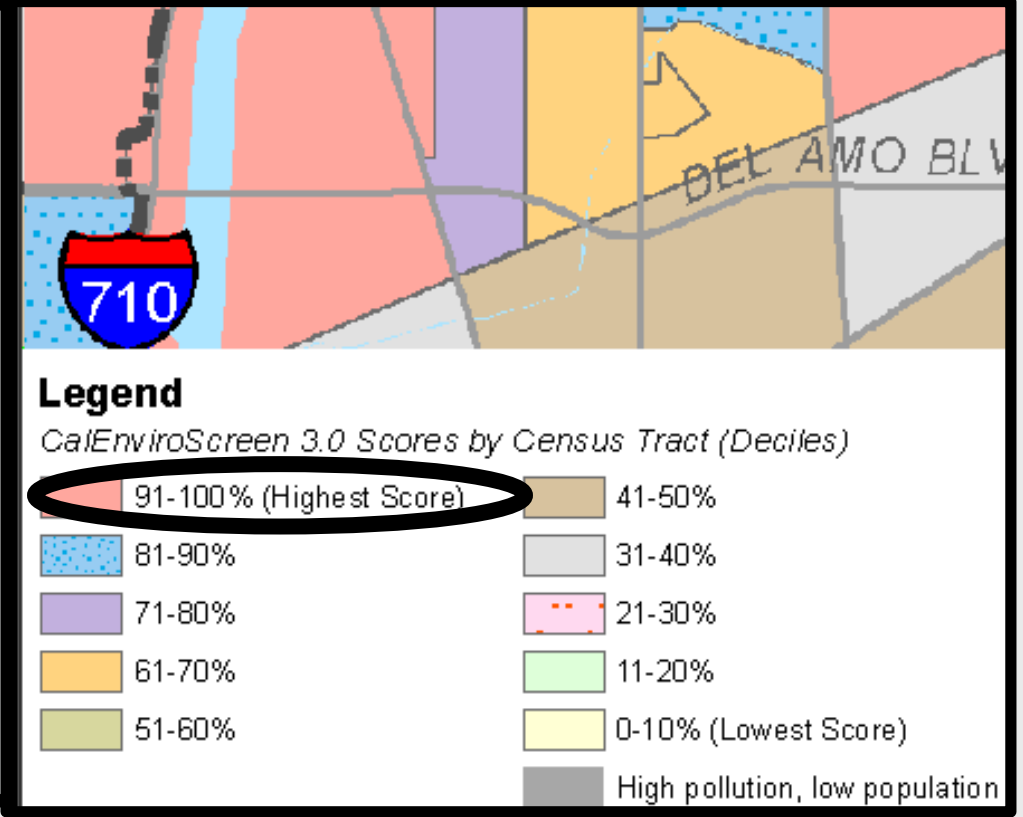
710

DEL AMO BLV

Legend

CalEnviroScreen 3.0 Scores by Census Tract (Deciles)

91-100% (Highest Score)

81-90%

71-80%

61-70%

51-60%

41-50%

31-40%

21-30%

11-20%

0-10% (Lowest Score)

High pollution, low population